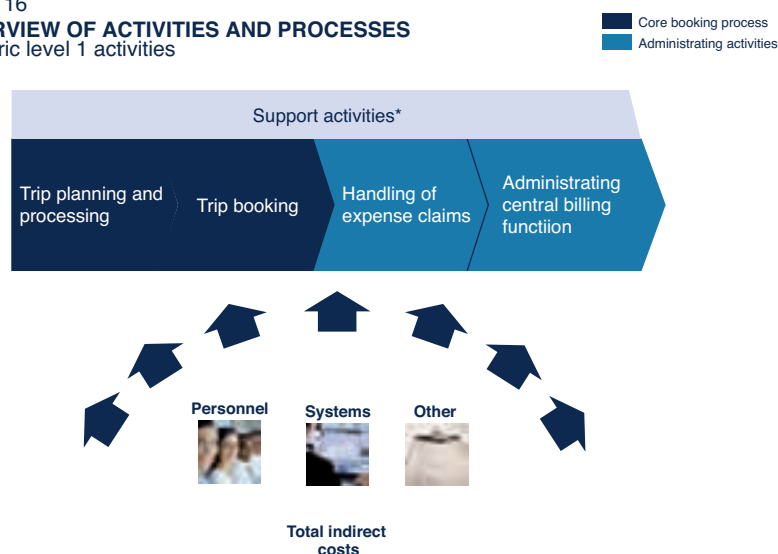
16
RVIEW OF ACTIVITIES AND PROCESSES
ric level 1 activities

Core booking process
Administrating activities

Support activities*

Trip planning and processing

Trip booking

Handling of expense claims

Administrating central billing functiion

Personnel

Systems

Other

Total indirect costs